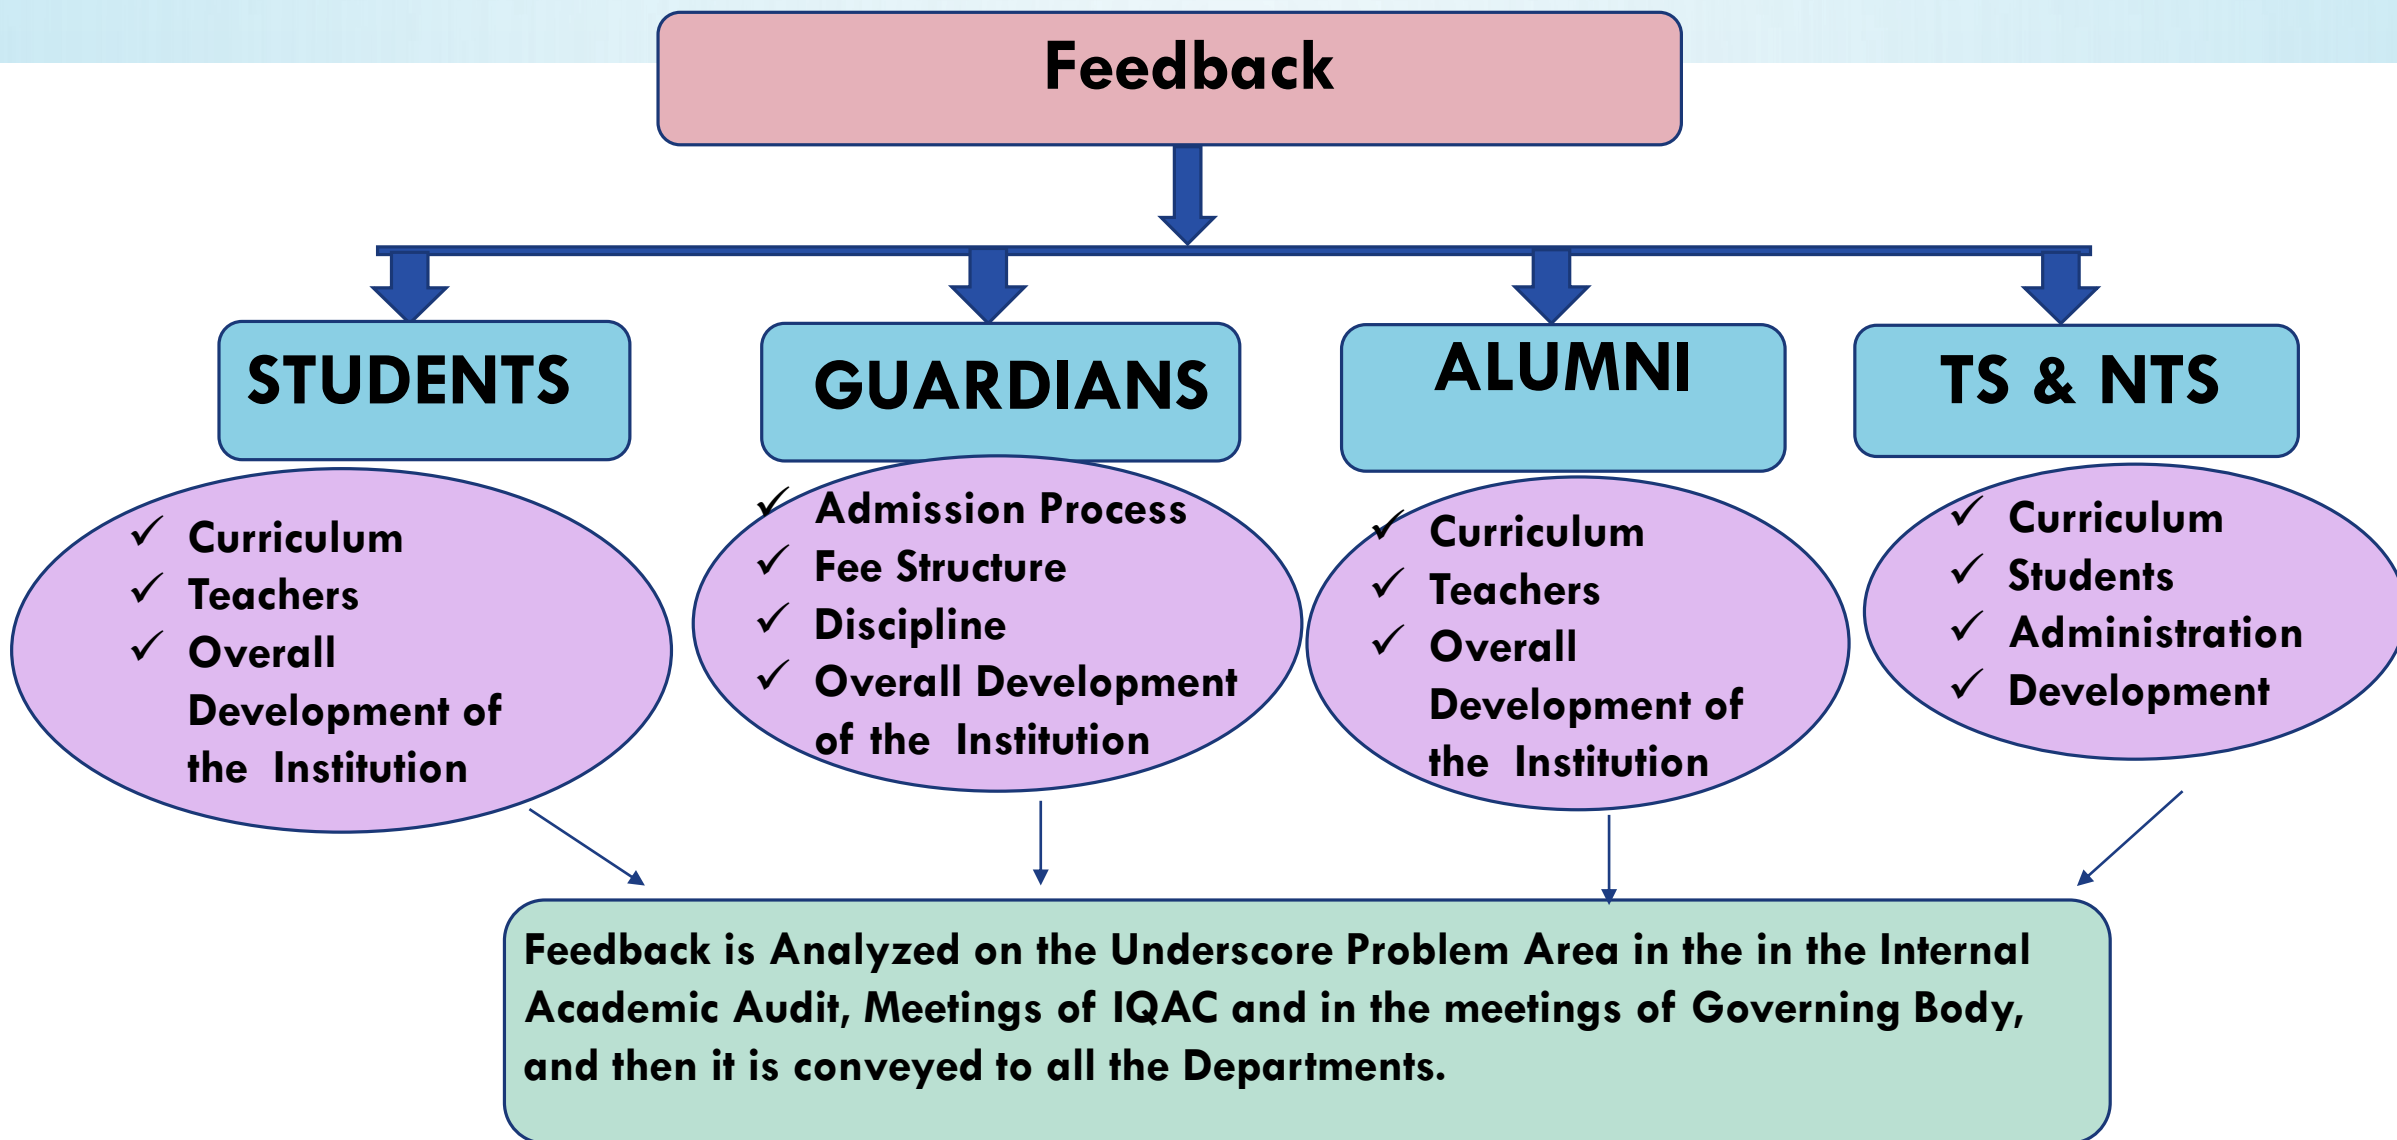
Feedback

STUDENTS

✓ Curriculum
✓ Teachers
✓ Overall Development of the Institution

GUARDIANS

✓ Admission Process
✓ Fee Structure
✓ Discipline
✓ Overall Development of the Institution

ALUMNI

✓ Curriculum
✓ Teachers
✓ Overall Development of the Institution

TS & NTS

✓ Curriculum
✓ Students
✓ Administration
✓ Development

Feedback is Analyzed on the Underscore Problem Area in the in the Internal Academic Audit, Meetings of IQAC and in the meetings of Governing Body, and then it is conveyed to all the Departments.